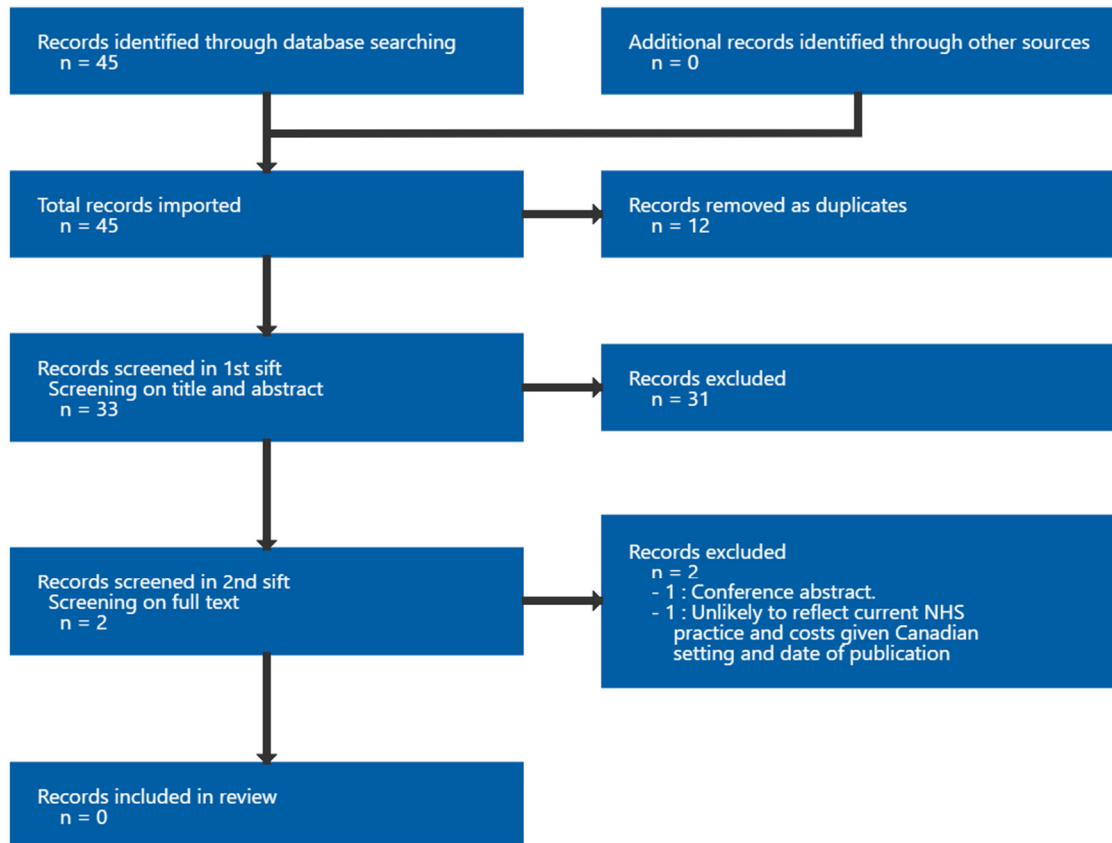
Records identified through database searching
n = 45

Additional records identified through other sources
n = 0

Total records imported
n = 45

Records removed as duplicates
n = 12

Records screened in 1st sift
Screening on title and abstract
n = 33

Records excluded
n = 31

Records screened in 2nd sift
Screening on full text
n = 2

Records excluded
n = 2
- 1 : Conference abstract.
- 1 : Unlikely to reflect current NHS practice and costs given Canadian setting and date of publication

Records included in review
n = 0